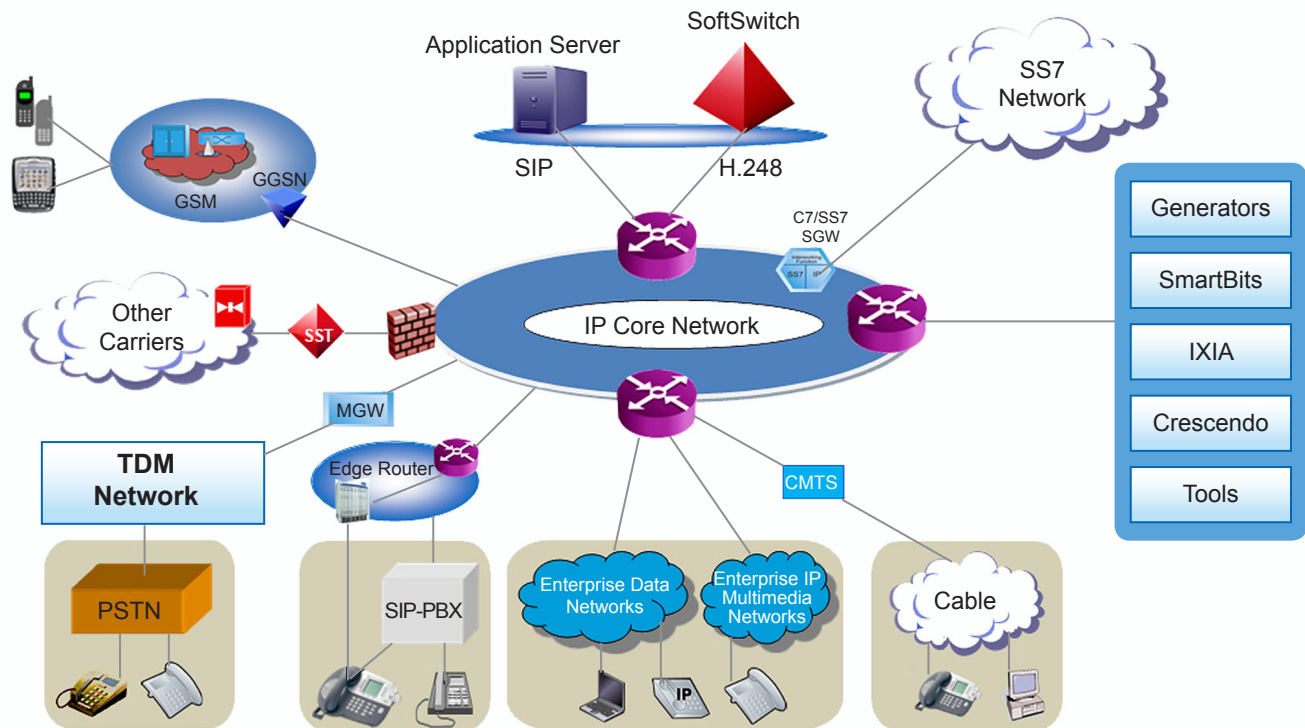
Application Server

SoftSwitch

SS7 Network

SIP

H.248

GSM

GGSN

C7/SS7 SGW

Interworking Function

SS7

IP

Generators

SmartBits

IXIA

Crescendo

Tools

Other Carriers

SST

IP Core Network

MGW

TDM Network

Edge Router

CMTS

PSTN

SIP-PBX

Enterprise Data Networks

Enterprise IP Multimedia Networks

Cable

IP